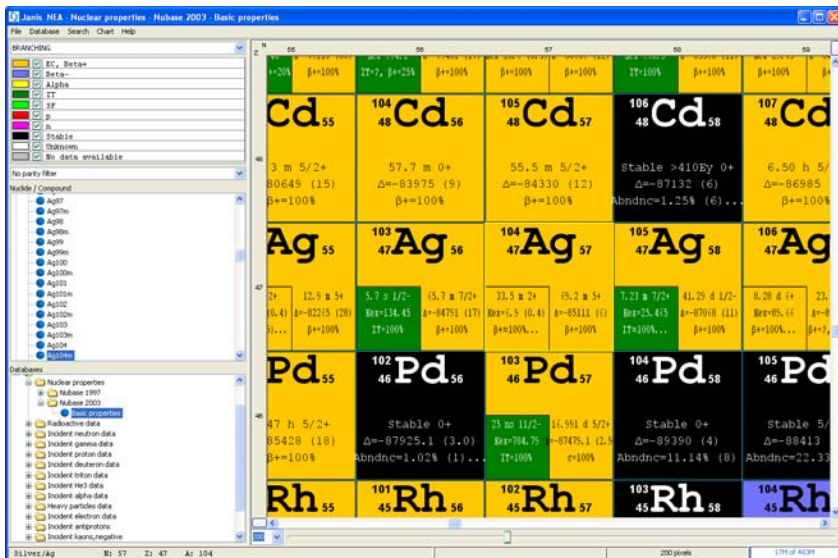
Janis NEA - Nuclear properties - Nubase 2003 - Basic properties

File Database Search Chart Help

BRANCHING

EC, Beta+
Beta-
Alpha
IT
SF
p
n
Stable
Unknown
No data available

No parity filter

Nuclide / Compound

Ag97
Ag97m
Ag98
Ag98m
Ag99
Ag99m
Ag100
Ag100m
Ag101
Ag101m
Ag102
Ag102m
Ag103
Ag103m
Ag104
Ag104m

Databases

Nuclear properties
Nubase 1997
Nubase 2003
Basic properties
Radioactive data
Incident neutron data
Incident gamma data
Incident proton data
Incident deuteron data
Incident triton data
Incident He3 data
Incident alpha data
Heavy particles data
Incident electron data
Incident antiprotons
Incident kaons,negative

Z N 55 56 57 58 59

48 47 46

=20% β+=100% IT=7, β+=25% β+=100% β+=100% β+=100% IT=100% β+=100% β+=100%

Cd 55
3 m 5/2+
80649 (15)
β+=100%

$^{104}_{48}$Cd 56
57.7 m 0+
Δ=-83975 (9)
β+=100%

$^{105}_{48}$Cd 57
55.5 m 5/2+
Δ=-84330 (12)
β+=100%

$^{106}_{48}$Cd 58
Stable >410Ey 0+
Δ=-87132 (6)
Abndnc=1.25% (6)...

$^{107}_{48}$Cd
6.50 h
Δ=-86985
β+=100

Ag 55
2+ 12.9 m 5+
(0.4) Δ=-82215 (28)
β+=100%

$^{103}_{47}$Ag 56
5.7 s 1/2- Eex=134.45 IT=100%
65.7 m 7/2+ Δ=-84791 (17) β+=100%

$^{104}_{47}$Ag 57
33.5 m 2+ Eex=6.9 (0.4) β+=100%...
69.2 m 5+ Δ=-85111 (4) β+=100%

$^{105}_{47}$Ag 58
7.23 m 7/2+ Eex=25.465 IT=100%...
41.29 d 1/2- Δ=-87068 (11) β+=100%

$^{106}_{47}$Ag
8.28 d 6+ Eex=89.66 β+=100%...
23. Δ= β+=7.

Pd 55
47 h 5/2+
85428 (18)
β+=100%

$^{102}_{46}$Pd 56
Stable 0+
Δ=-87925.1 (3.0)
Abndnc=1.02% (1)...

$^{103}_{46}$Pd 57
25 ns 11/2- Eex=784.75 IT=100%
16.991 d 5/2+ Δ=-87479.1 (2.9) ε=100%

$^{104}_{46}$Pd 58
Stable 0+
Δ=-89390 (4)
Abndnc=11.14% (8)

$^{105}_{46}$Pd
Stable 5
Δ=-88413
Abndnc=22.33

Rh 55 $^{101}_{45}$Rh 56 $^{102}_{45}$Rh 57 $^{103}_{45}$Rh 58 $^{104}_{45}$Rh

Silver/Ag N: 57 Z: 47 A: 104 200 pixels 17M of 493M